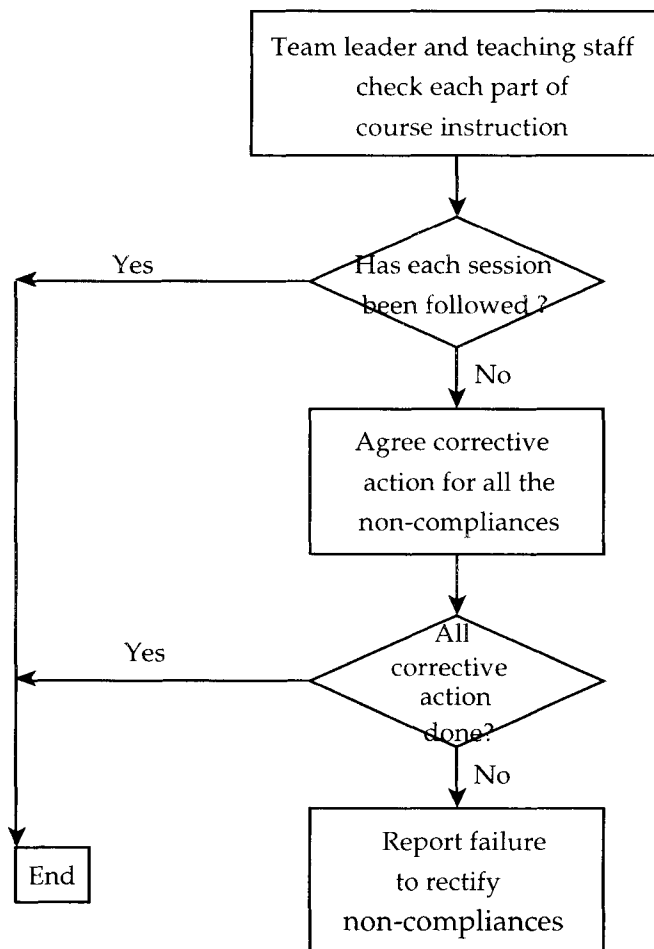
Team leader and teaching staff check each part of course instruction

Has each session been followed ?

Yes

No

Agree corrective action for all the non-compliances

All corrective action done?

Yes

No

Report failure to rectify non-compliances

End